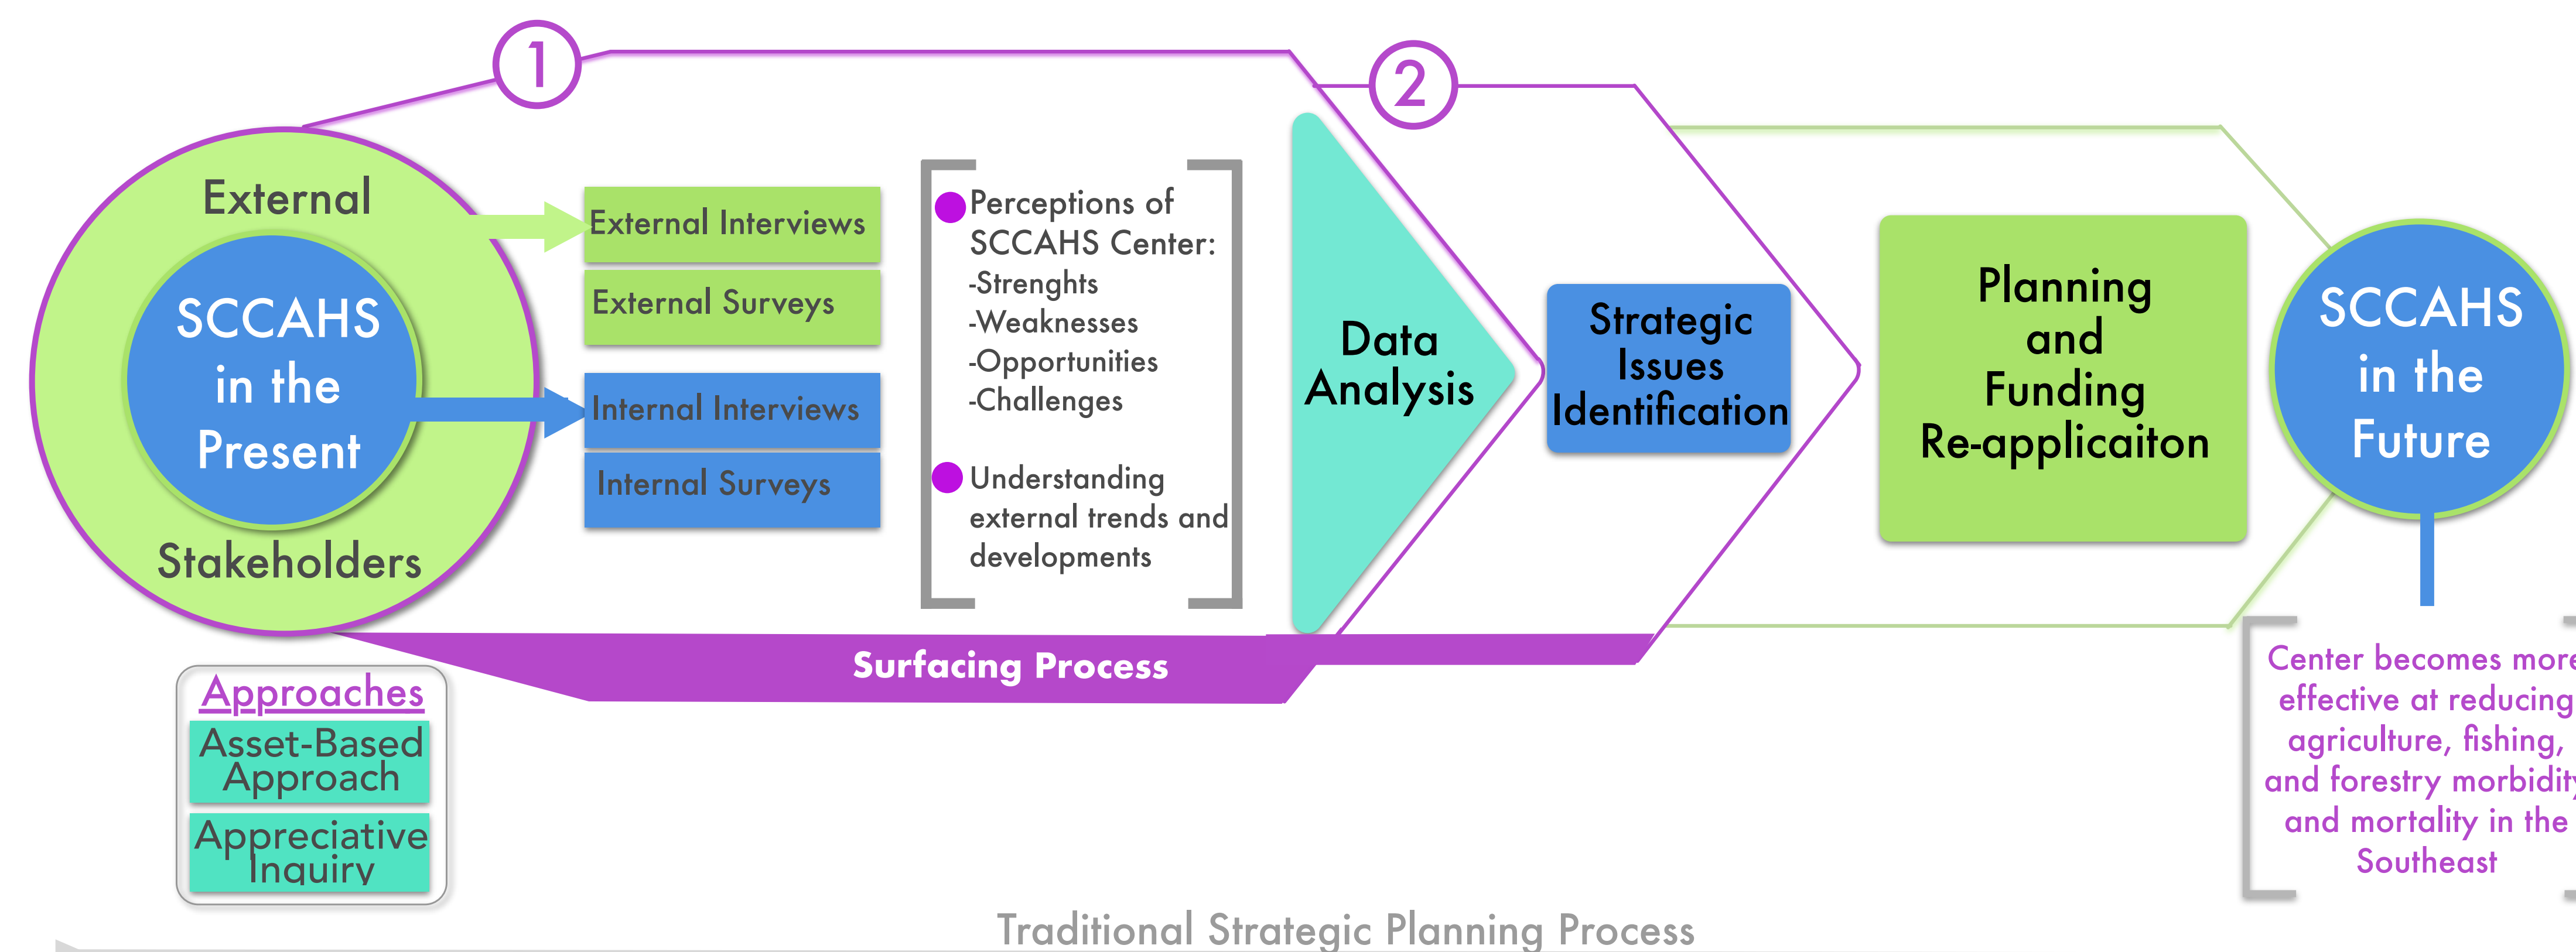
1

2

External

SCCAHS in the Present

Stakeholders

External Interviews

External Surveys

Internal Interviews

Internal Surveys

Perceptions of SCCAHS Center:
-Strenghts
-Weaknesses
-Opportunities
-Challenges

Understanding external trends and developments

Data Analysis

Strategic Issues Identification

Planning and Funding Re-applicaiton

SCCAHS in the Future

Center becomes more effective at reducing agriculture, fishing, and forestry morbidity and mortality in the Southeast

Surfacing Process

Approaches

Asset-Based Approach

Appreciative Inquiry

Traditional Strategic Planning Process